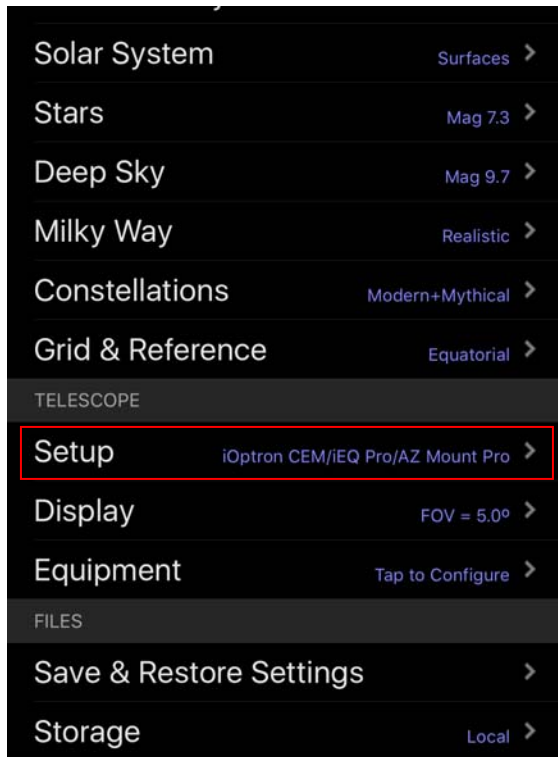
Solar System Surfaces >

Stars Mag 7.3 >

Deep Sky Mag 9.7 >

Milky Way Realistic >

Constellations Modern+Mythical >

Grid & Reference Equatorial >

TELESCOPE

Setup iOptron CEM/iEQ Pro/AZ Mount Pro >

Display FOV = 5.0º >

Equipment Tap to Configure >

FILES

Save & Restore Settings >

Storage Local >